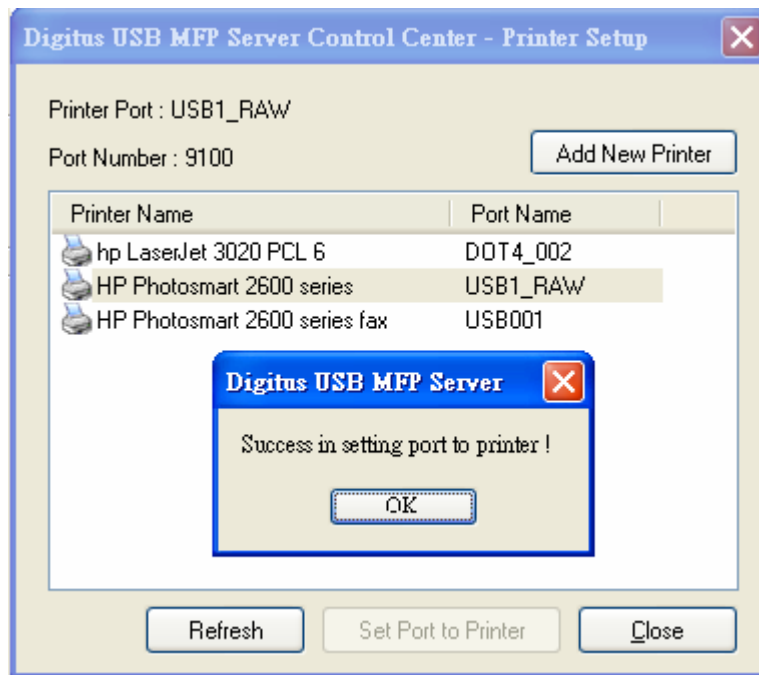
Digitus USB MFP Server Control Center - Printer Setup

Printer Port : USB1_RAW

Port Number : 9100

Add New Printer

| Printer Name | Port Name |
|---|---|
| hp LaserJet 3020 PCL 6 | DOT4_002 |
| HP Photosmart 2600 series | USB1_RAW |
| HP Photosmart 2600 series fax | USB001 |

Digitus USB MFP Server

Success in setting port to printer !

OK

Refresh

Set Port to Printer

Close